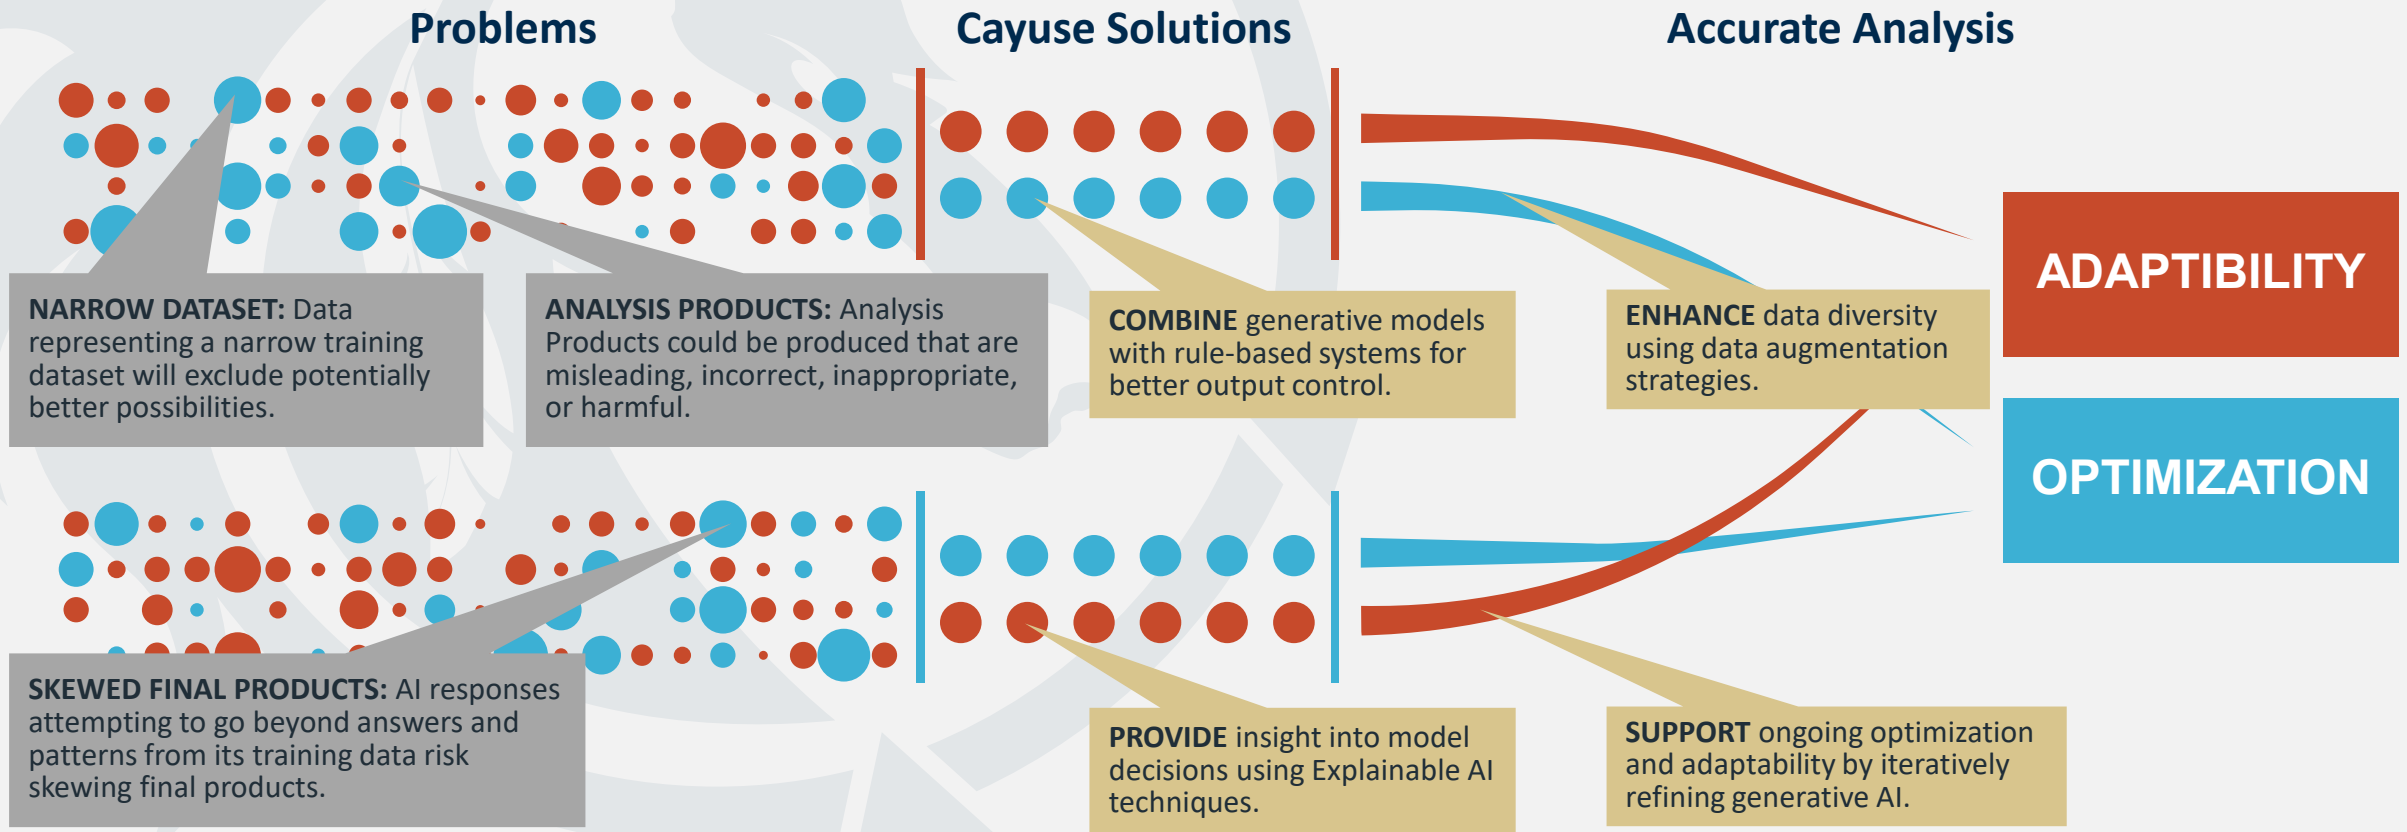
Problems

Cayuse Solutions

Accurate Analysis

NARROW DATASET: Data representing a narrow training dataset will exclude potentially better possibilities.

ANALYSIS PRODUCTS: Analysis Products could be produced that are misleading, incorrect, inappropriate, or harmful.

COMBINE generative models with rule-based systems for better output control.

ENHANCE data diversity using data augmentation strategies.

ADAPTIBILITY

OPTIMIZATION

SKEWED FINAL PRODUCTS: AI responses attempting to go beyond answers and patterns from its training data risk skewing final products.

PROVIDE insight into model decisions using Explainable AI techniques.

SUPPORT ongoing optimization and adaptability by iteratively refining generative AI.